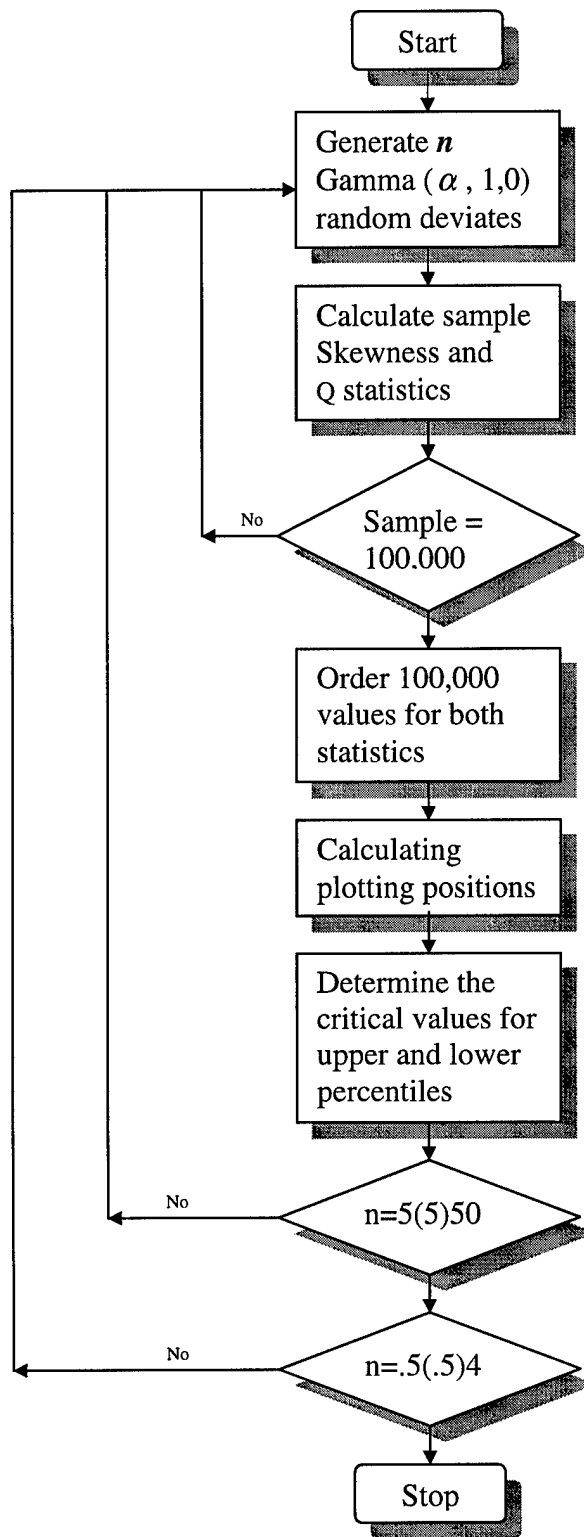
Start

Generate $n$ Gamma ( $\alpha$ , 1,0) random deviates

Calculate sample Skewness and Q statistics

No

Sample = 100.000

Order 100,000 values for both statistics

Calculating plotting positions

Determine the critical values for upper and lower percentiles

No

n=5(5)50

No

n=.5(.5)4

Stop